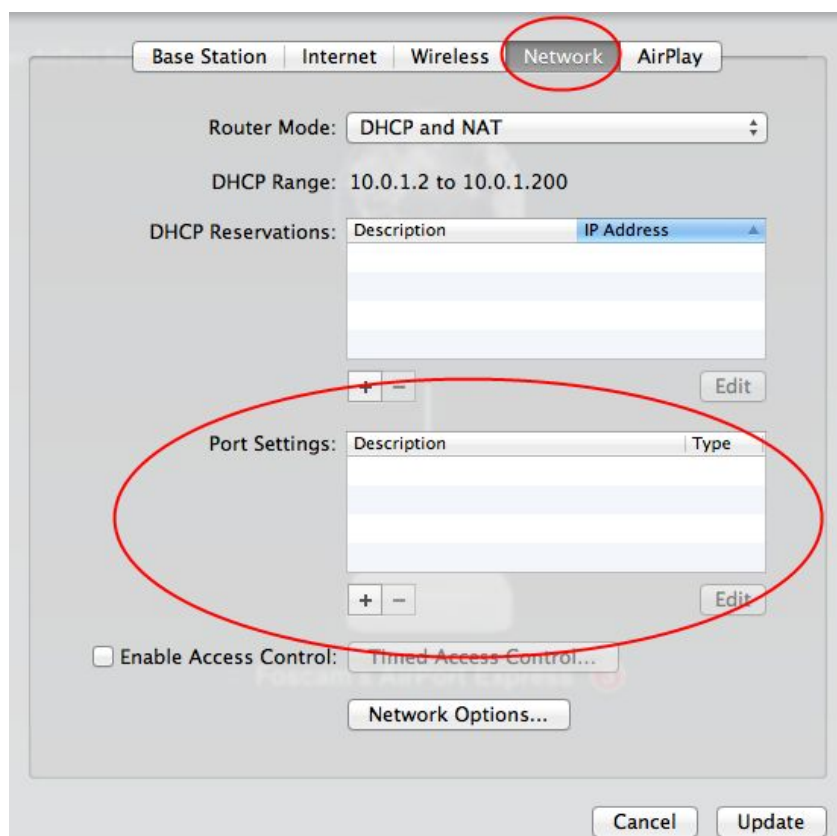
Base Station | Internet | Wireless | Network | AirPlay

Router Mode: DHCP and NAT

DHCP Range: 10.0.1.2 to 10.0.1.200

DHCP Reservations:

| Description | IP Address |
|---|---|
| | |

+ − Edit

Port Settings:

| Description | Type |
|---|---|
| | |

+ − Edit

Enable Access Control: Timed Access Control...

Network Options...

Cancel Update